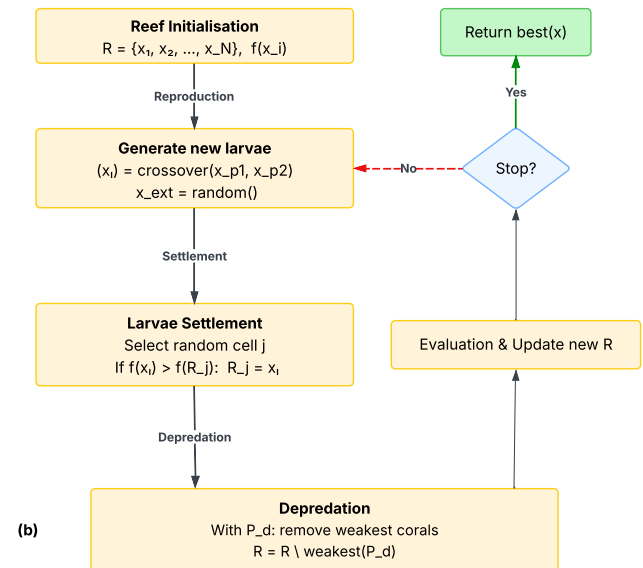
Reef Initialisation
R = {x₁, x₂, ..., x_N}, f(x_i)

Reproduction

Generate new larvae
(xₗ) = crossover(x_p1, x_p2)
x_ext = random()

Settlement

Larvae Settlement
Select random cell j
If f(xₗ) > f(R_j): R_j = xₗ

Depredation

Depredation
With P_d: remove weakest corals
R = R \ weakest(P_d)

(b)

Return best(x)

Yes

Stop?

No

Evaluation & Update new R